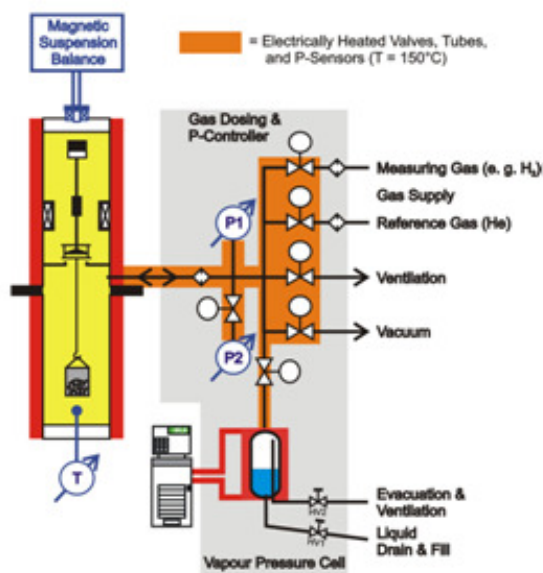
Magnetic Suspension Balance

= Electrically Heated Valves, Tubes, and P-Sensors (T = 150°C)

Gas Dosing & P-Controller

Measuring Gas (e. g. $H_2$)

Gas Supply

Reference Gas (He)

P1

Ventilation

Vacuum

P2

T

HV2

HV1

Evacuation & Ventilation

Liquid Drain & Fill

Vapour Pressure Cell